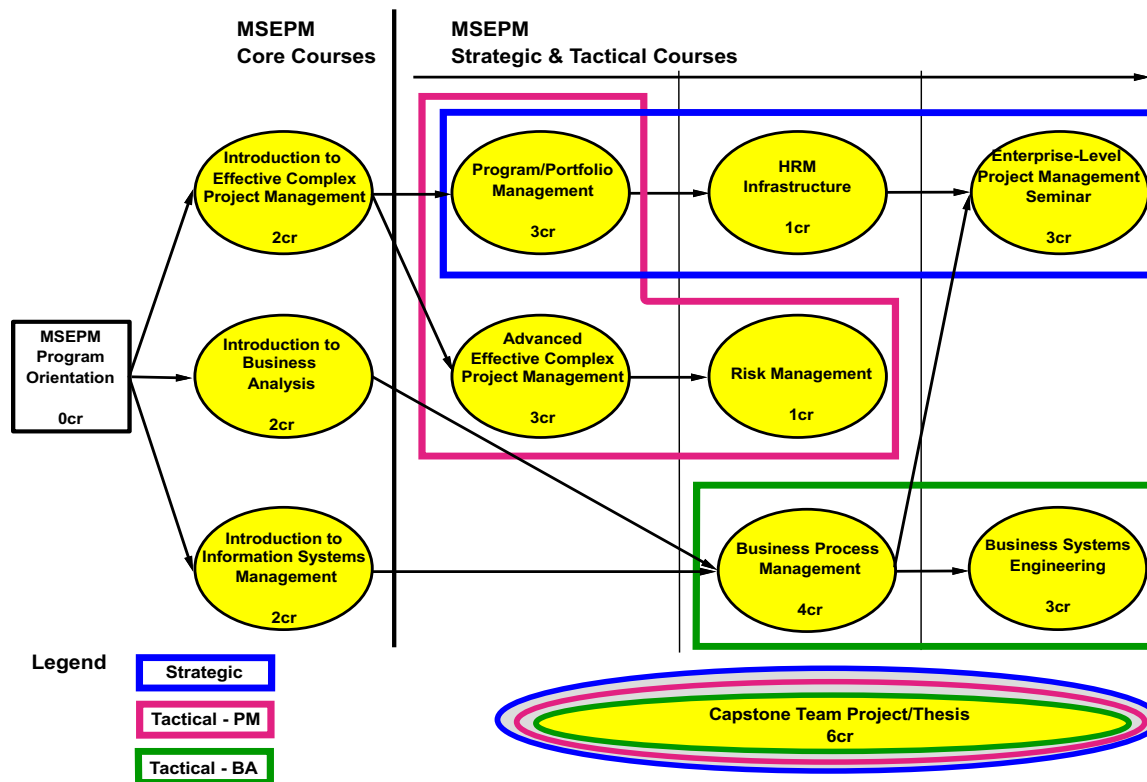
MSEPM
Core Courses

MSEPM
Strategic & Tactical Courses

MSEPM
Program
Orientation

0cr

Introduction to
Effective Complex
Project Management

2cr

Introduction to
Business
Analysis

2cr

Introduction to
Information Systems
Management

2cr

Program/Portfolio
Management

3cr

HRM
Infrastructure

1cr

Enterprise-Level
Project Management
Seminar

3cr

Advanced
Effective Complex
Project Management

3cr

Risk Management

1cr

Business Process
Management

4cr

Business Systems
Engineering

3cr

Legend

Strategic

Tactical - PM

Tactical - BA

Capstone Team Project/Thesis
6cr